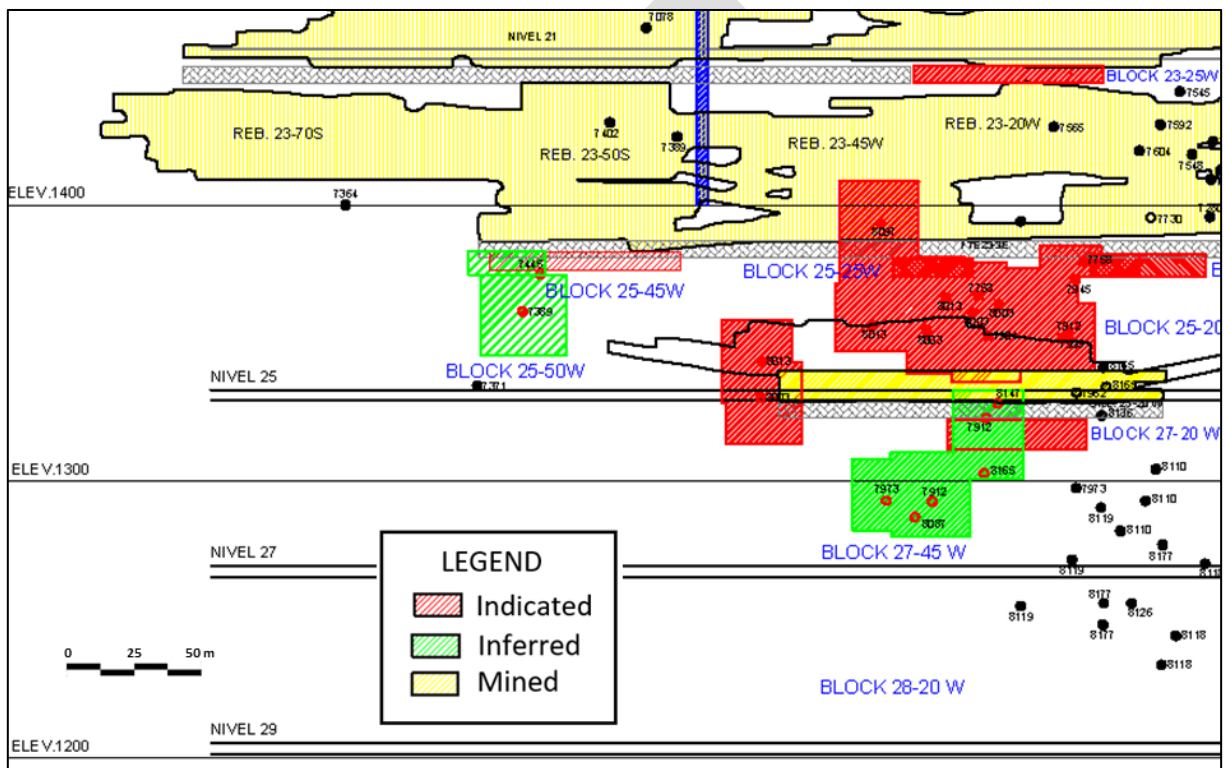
7078
NIVEL 21
BLOCK 23-25W
7545
REB. 23-70S
7402
7389
REB. 23-50S
REB. 23-45W
REB. 23-20W
7566
7592
7604
7548
ELEV.1400
7364
7730
BLOCK 25-25W
BLOCK 25-45W
7389
BLOCK 25-20
BLOCK 25-50W
NIVEL 25
7371
BLOCK 27-20 W
ELEV.1300
8110
7973
7912
8081
8165
7973
8110
8119
8110
8177
NIVEL 27
BLOCK 27-45 W
8119
8177
8126
8119
8177
8118
8118
BLOCK 28-20 W
LEGEND
Indicated
Inferred
Mined
0 25 50 m
NIVEL 29
ELEV.1200